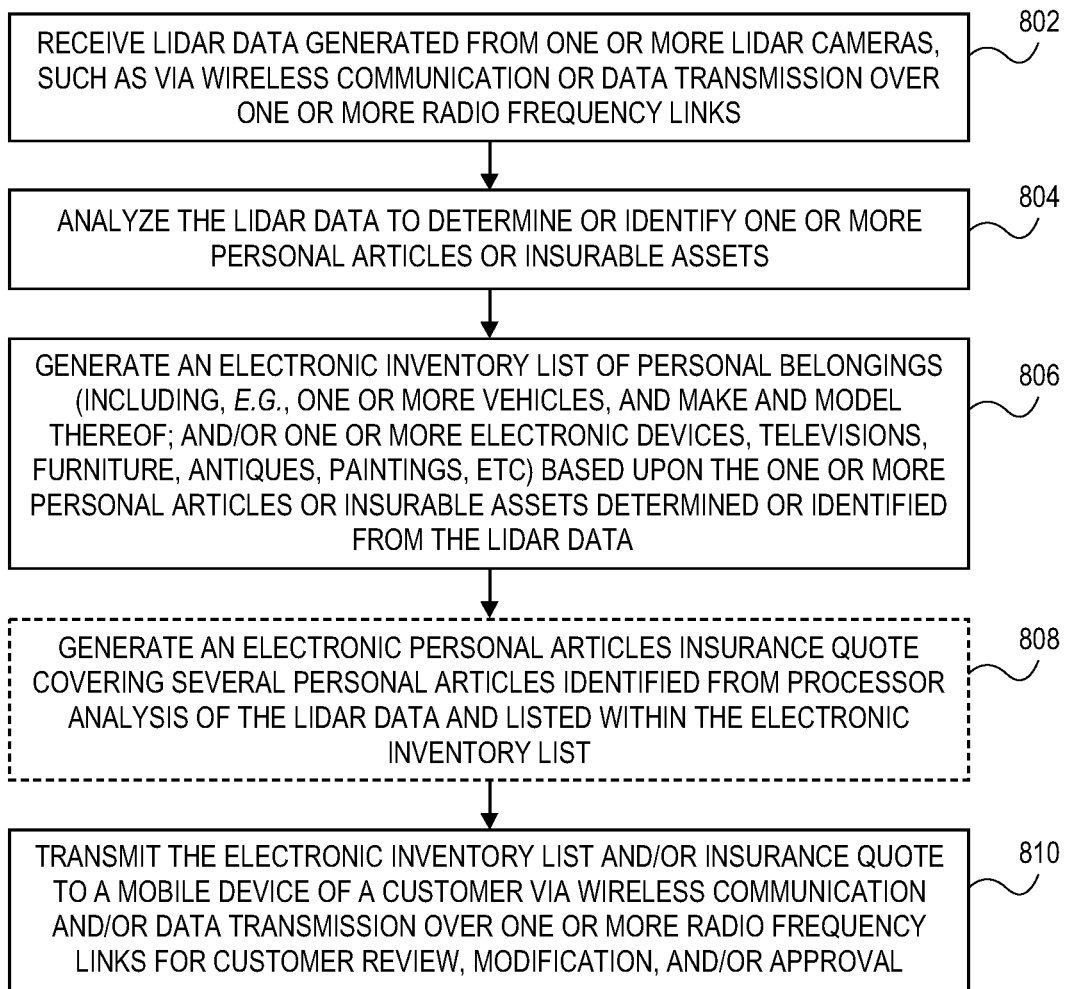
RECEIVE LIDAR DATA GENERATED FROM ONE OR MORE LIDAR CAMERAS, SUCH AS VIA WIRELESS COMMUNICATION OR DATA TRANSMISSION OVER ONE OR MORE RADIO FREQUENCY LINKS

802

ANALYZE THE LIDAR DATA TO DETERMINE OR IDENTIFY ONE OR MORE PERSONAL ARTICLES OR INSURABLE ASSETS

804

GENERATE AN ELECTRONIC INVENTORY LIST OF PERSONAL BELONGINGS (INCLUDING, E.G., ONE OR MORE VEHICLES, AND MAKE AND MODEL THEREOF; AND/OR ONE OR MORE ELECTRONIC DEVICES, TELEVISIONS, FURNITURE, ANTIQUES, PAINTINGS, ETC) BASED UPON THE ONE OR MORE PERSONAL ARTICLES OR INSURABLE ASSETS DETERMINED OR IDENTIFIED FROM THE LIDAR DATA

806

GENERATE AN ELECTRONIC PERSONAL ARTICLES INSURANCE QUOTE COVERING SEVERAL PERSONAL ARTICLES IDENTIFIED FROM PROCESSOR ANALYSIS OF THE LIDAR DATA AND LISTED WITHIN THE ELECTRONIC INVENTORY LIST

808

TRANSMIT THE ELECTRONIC INVENTORY LIST AND/OR INSURANCE QUOTE TO A MOBILE DEVICE OF A CUSTOMER VIA WIRELESS COMMUNICATION AND/OR DATA TRANSMISSION OVER ONE OR MORE RADIO FREQUENCY LINKS FOR CUSTOMER REVIEW, MODIFICATION, AND/OR APPROVAL

810